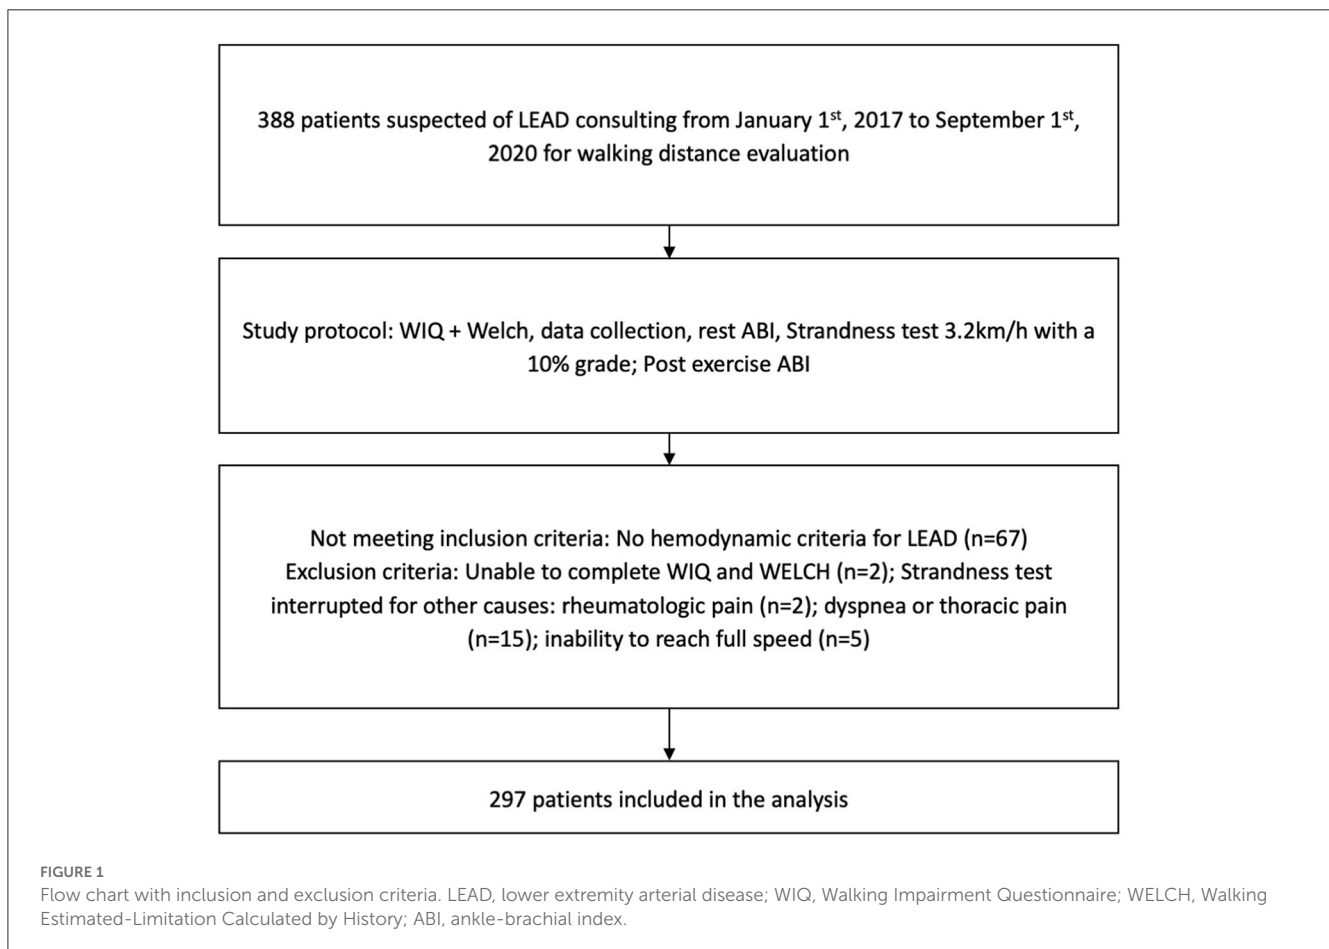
388 patients suspected of LEAD consulting from January 1$^{st}$, 2017 to September 1$^{st}$, 2020 for walking distance evaluation

Study protocol: WIQ + Welch, data collection, rest ABI, Strandness test 3.2km/h with a 10% grade; Post exercise ABI

Not meeting inclusion criteria: No hemodynamic criteria for LEAD (n=67)
Exclusion criteria: Unable to complete WIQ and WELCH (n=2); Strandness test interrupted for other causes: rheumatologic pain (n=2); dyspnea or thoracic pain (n=15); inability to reach full speed (n=5)

297 patients included in the analysis

FIGURE 1
Flow chart with inclusion and exclusion criteria. LEAD, lower extremity arterial disease; WIQ, Walking Impairment Questionnaire; WELCH, Walking Estimated-Limitation Calculated by History; ABI, ankle-brachial index.